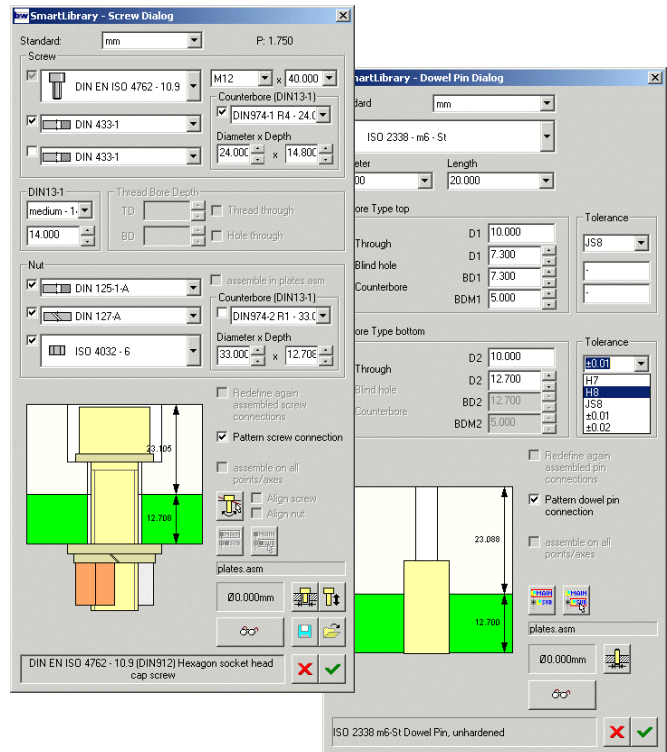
SmartLibrary - Screw Dialog

Standard: mm

P: 1.750

Screw

DIN EN ISO 4762 - 10.9

M12 x 40.000

Counterbore (DIN13-1)

DIN974-1 R4 - 24.0

DIN 433-1

Diameter x Depth

24.000 x 14.800

DIN 433-1

DIN13-1

medium - 1.

14.000

Thread Bore Depth

TD

Thread through

BD

Hole through

Nut

assemble in plates.asm

DIN 125-1-A

Counterbore (DIN13-1)

DIN 127-A

DIN974-2 R1 - 33.0

ISO 4032 - 6

Diameter x Depth

33.000 x 12.708

Redefine again assembled screw connections

23.105

Pattern screw connection

assemble on all points/axes

12.708

Align screw

Align nut

plates.asm

Ø0.000mm

DIN EN ISO 4762 - 10.9 (DIN912) Hexagon socket head cap screw

SmartLibrary - Dowel Pin Dialog

Standard

mm

ISO 2338 - m6 - St

Diameter

Length

20.000

Bore Type top

Tolerance

Through

D1 10.000

JS8

Blind hole

D1 7.300

-

Counterbore

BD1 7.300

BDM1 5.000

-

Bore Type bottom

Tolerance

Through

D2 10.000

±0.01

Blind hole

D2 12.700

H7

H8

Counterbore

BD2 12.700

JS8

±0.01

BDM2 5.000

±0.02

Redefine again assembled pin connections

Pattern dowel pin connection

23.088

assemble on all points/axes

12.700

plates.asm

Ø0.000mm

ISO 2338 m6-St Dowel Pin, unhardened